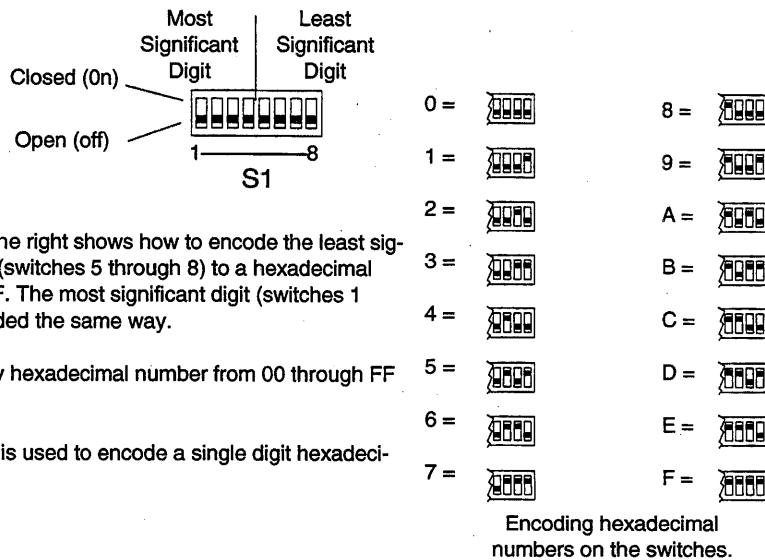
Most Significant Digit

Least Significant Digit

Closed (0n)

Open (off)

1

8

S1

he right shows how to encode the least sig- (switches 5 through 8) to a hexadecimal F. The most significant digit (switches 1 ded the same way.

y hexadecimal number from 00 through FF

is used to encode a single digit hexadeci-

0 =

1 =

2 =

3 =

4 =

5 =

6 =

7 =

8 =

9 =

A =

B =

C =

D =

E =

F =

Encoding hexadecimal numbers on the switches.